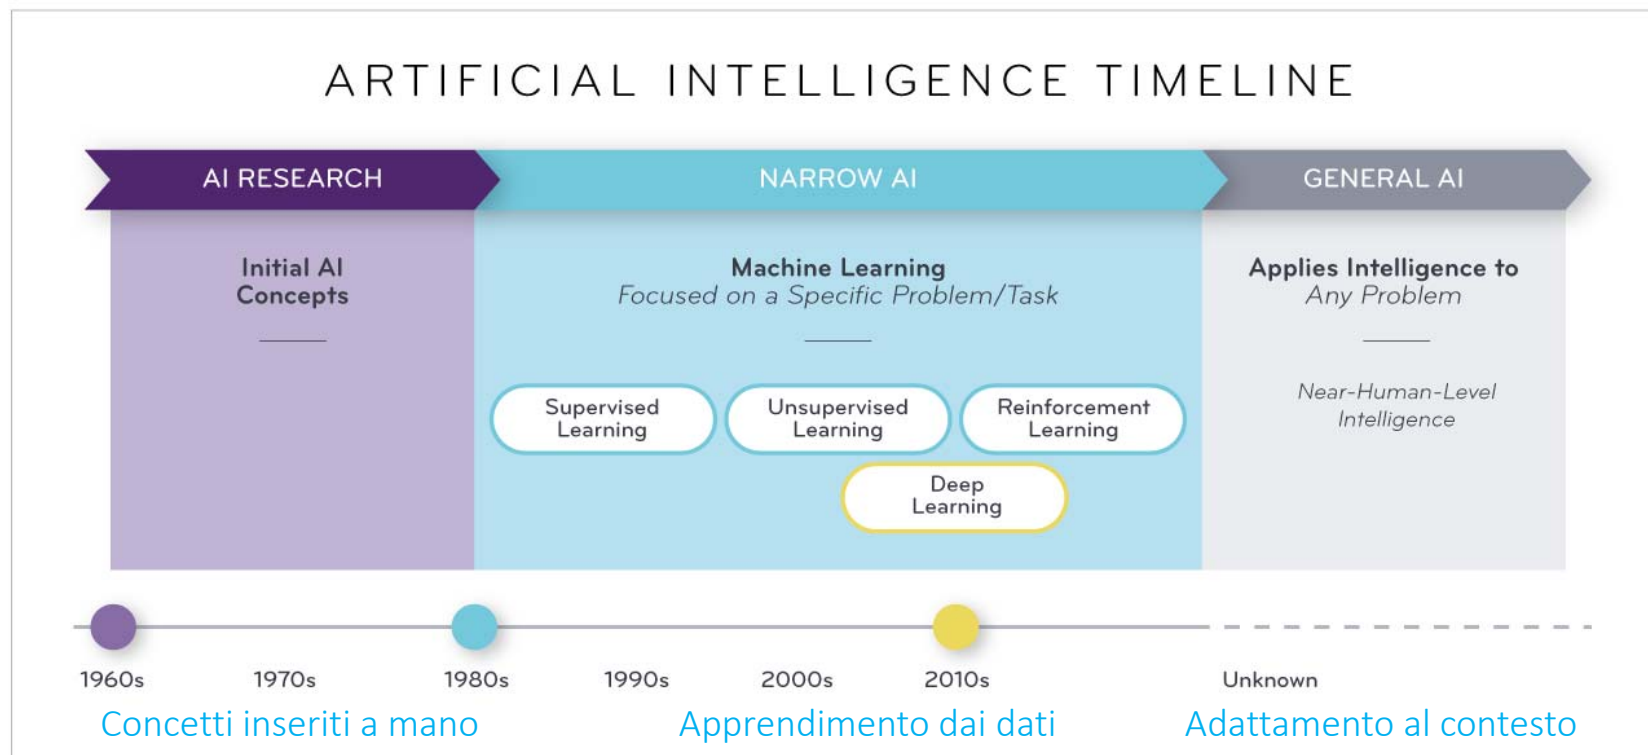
ARTIFICIAL INTELLIGENCE TIMELINE

AI RESEARCH

NARROW AI

GENERAL AI

Initial AI Concepts

Machine Learning
Focused on a Specific Problem/Task

Supervised Learning

Unsupervised Learning

Reinforcement Learning

Deep Learning

Applies Intelligence to Any Problem

Near-Human-Level Intelligence

1960s 1970s 1980s 1990s 2000s 2010s Unknown

Concetti inseriti a mano

Apprendimento dai dati

Adattamento al contesto